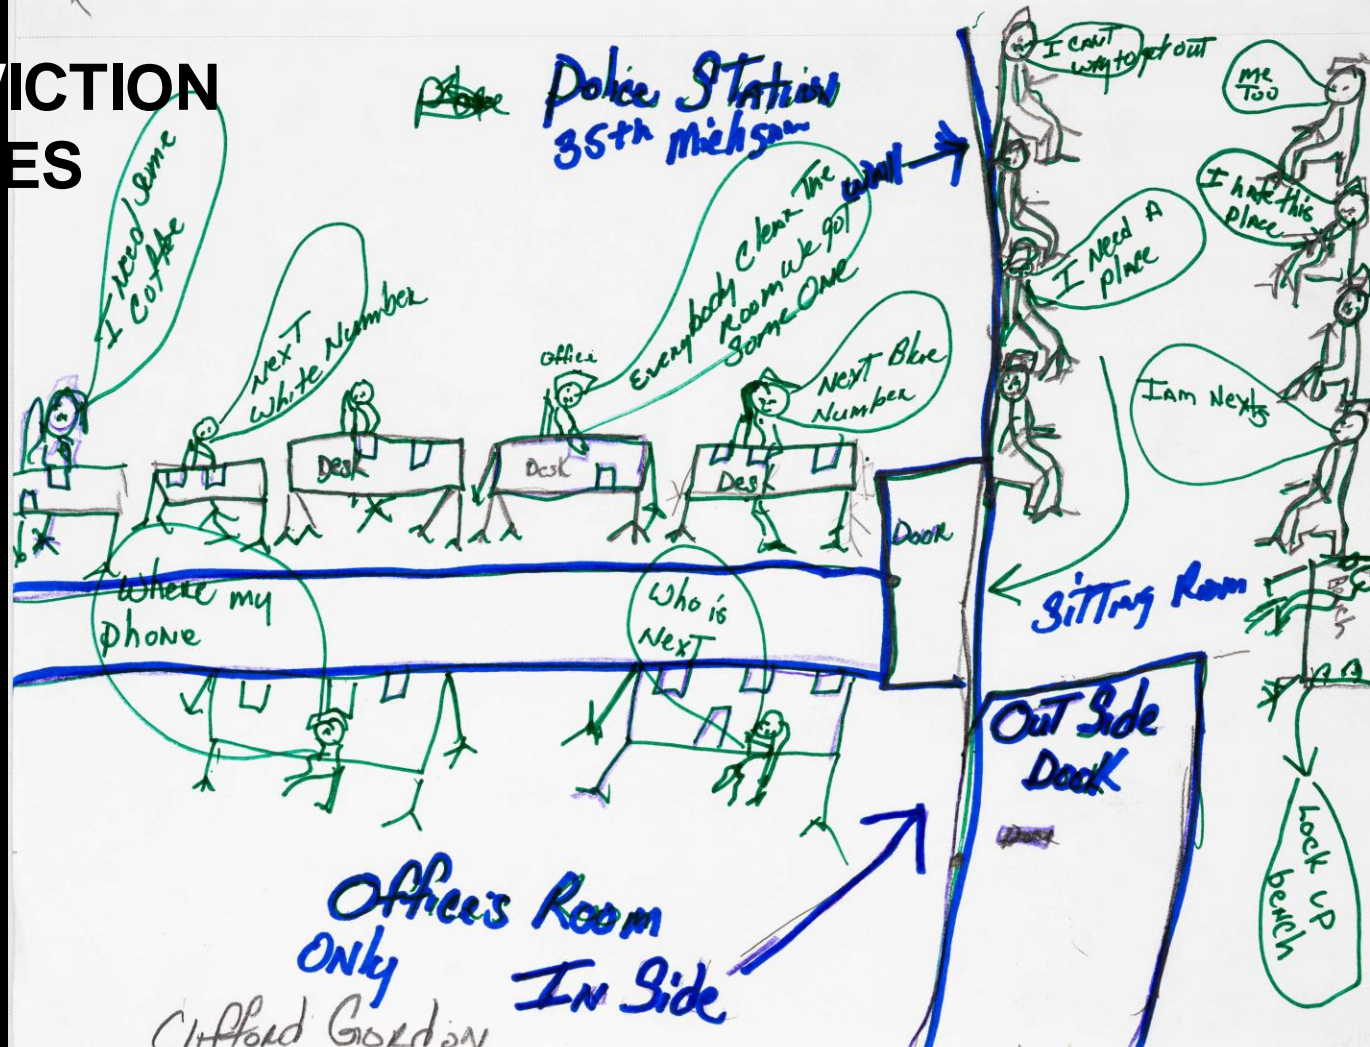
ICTION
ES

Police Station 35th Michigan

I Need Some Coffee

Next White Number

Desk

Office

Everybody clear The Room We got Some One

Desk

Next Blue Number

Desk

wall

I can't wait to get out

Me Too

I hate this place

I Need A place

I am Next

Door

Where my phone

Who is Next

Sitting Room

Out Side Door

Door

Lock up bench

Office's Room Only

In Side

Clifford Gordon